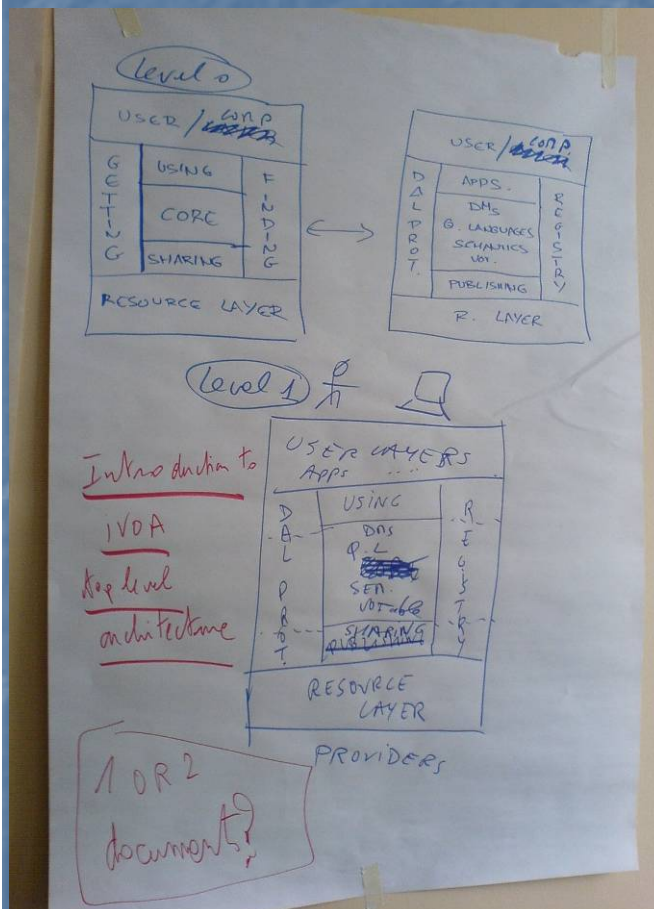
level 0

USER / COMP

GETTING

USING

CORE

SHARING

FINDING

RESOURCE LAYER

USER / COMP

DAL PROT.

APPS.

DMs

Q. LANGUAGES

SEMANTICS VOC.

PUBLISHING

REGISTRY

R. LAYER

level 1

Introduction to

IVOA

top level

architecture

USER LAYERS

APPS

DAL PROT.

USING

DMs

Q.L

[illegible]

SEM.

VOC.

SHARING

PUBLISHING

REGISTRY

RESOURCE LAYER

PROVIDERS

1 OR 2

documents?